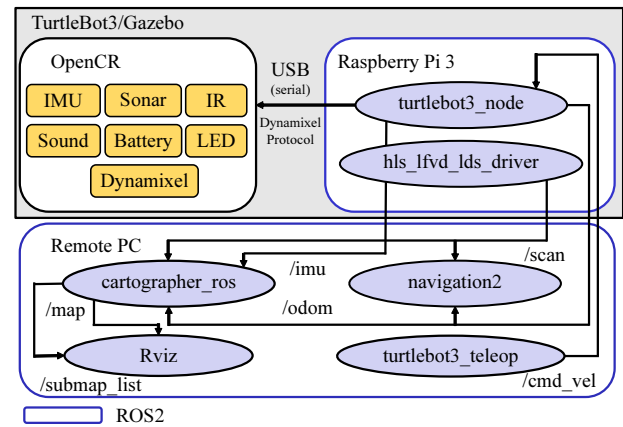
TurtleBot3/Gazebo

OpenCR

IMU

Sonar

IR

Sound

Battery

LED

Dynamixel

USB
(serial)

Dynamixel
Protocol

Raspberry Pi 3

turtlebot3_node

hls_lfvd_lds_driver

Remote PC

cartographer_ros

/imu

/scan

navigation2

/map

/odom

Rviz

turtlebot3_teleop

/submap_list

/cmd_vel

ROS2